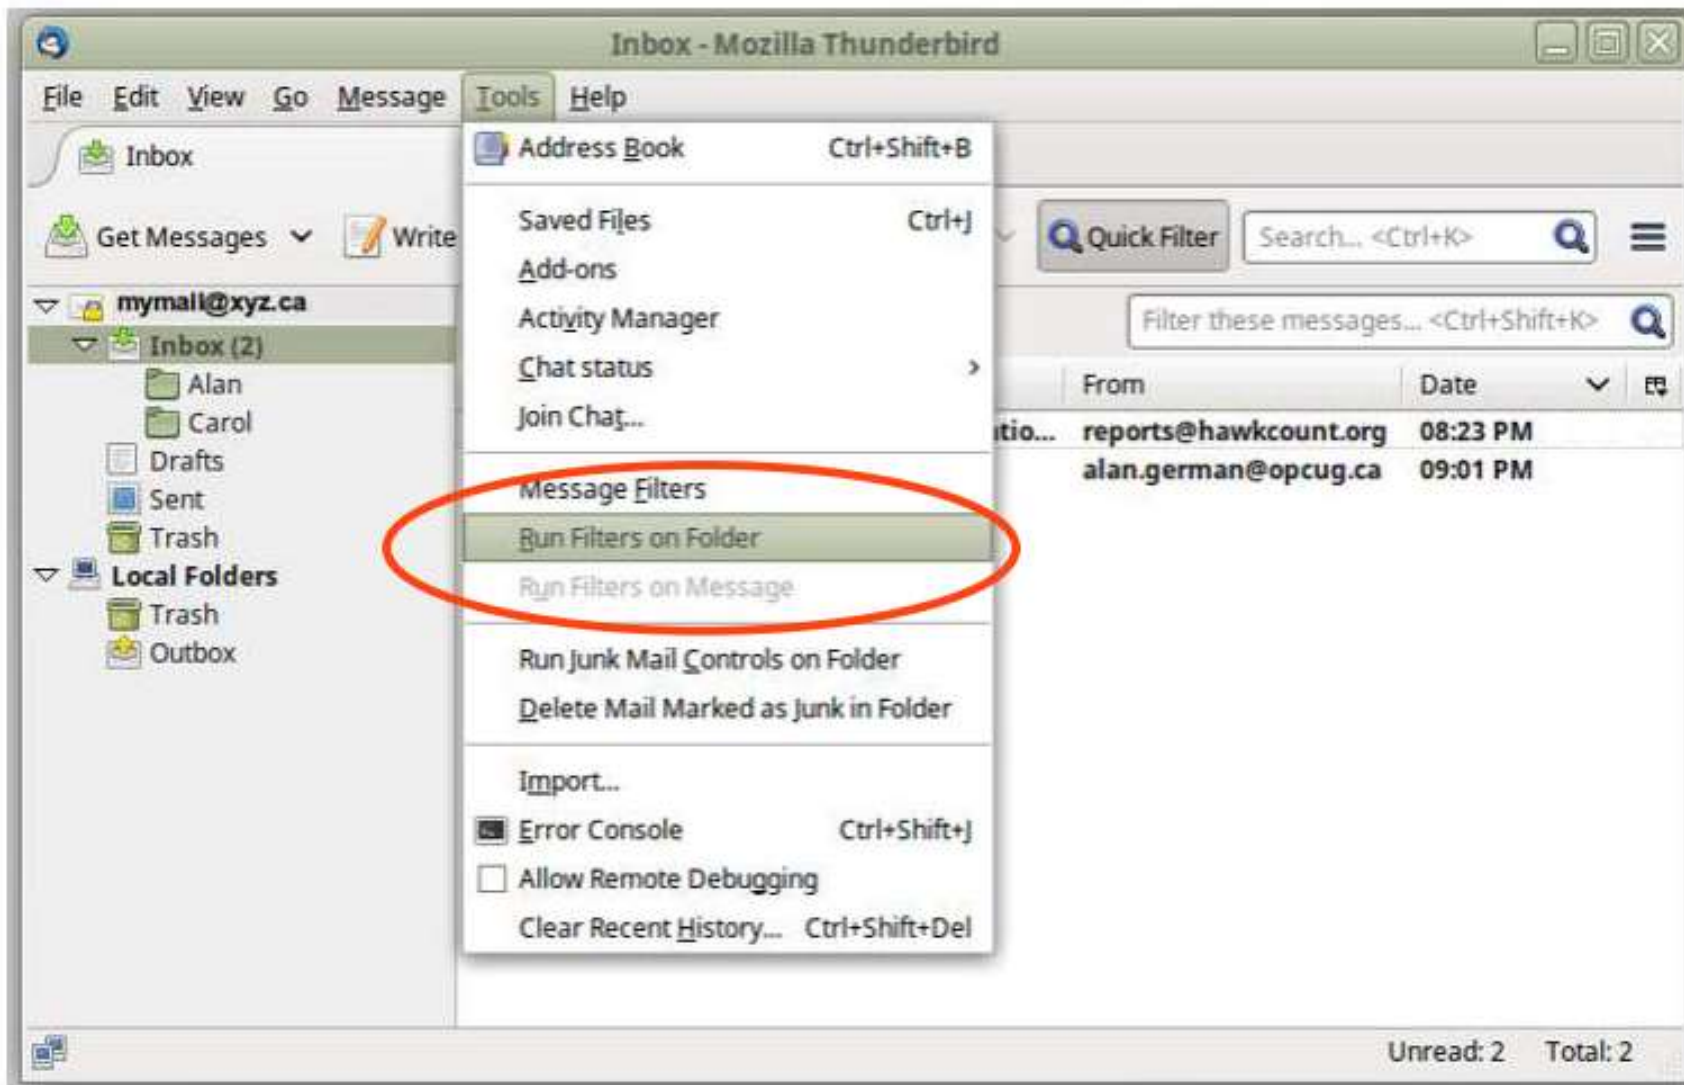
Inbox - Mozilla Thunderbird

File Edit View Go Message Tools Help

Inbox

Get Messages Write

Quick Filter Search... <Ctrl+K>

mymail@xyz.ca
Inbox (2)
Alan
Carol
Drafts
Sent
Trash
Local Folders
Trash
Outbox

Address Book Ctrl+Shift+B
Saved Files Ctrl+J
Add-ons
Activity Manager
Chat status
Join Chat...
Message Filters
Run Filters on Folder
Run Filters on Message
Run Junk Mail Controls on Folder
Delete Mail Marked as Junk in Folder
Import...
Error Console Ctrl+Shift+J
Allow Remote Debugging
Clear Recent History... Ctrl+Shift+Del

Filter these messages... <Ctrl+Shift+K>

| | From | Date |
|---|---|---|
| tio... | reports@hawkcount.org | 08:23 PM |
| | alan.german@opcug.ca | 09:01 PM |

Unread: 2 Total: 2